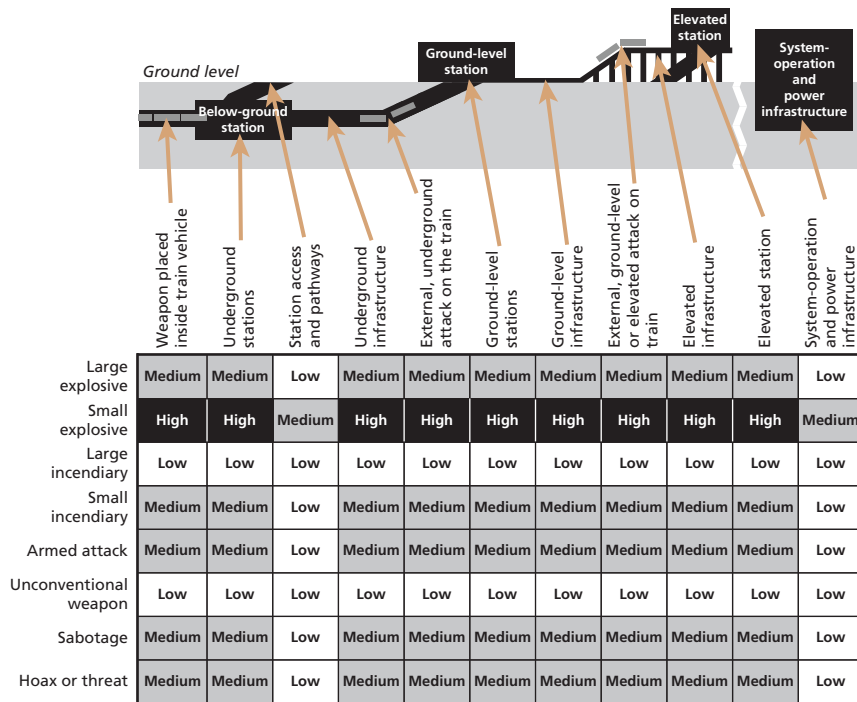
Ground level

Below-ground station

Ground-level station

Elevated station

System-operation and power infrastructure

| | Weapon placed inside train vehicle | Underground stations | Station access and pathways | Underground infrastructure | External, underground attack on the train | Ground-level stations | Ground-level infrastructure | External, ground-level or elevated attack on train | Elevated infrastructure | Elevated station | System-operation and power infrastructure |
|---|---|---|---|---|---|---|---|---|---|---|---|
| Large explosive | Medium | Medium | Low | Medium | Medium | Medium | Medium | Medium | Medium | Medium | Low |
| Small explosive | High | High | Medium | High | High | High | High | High | High | High | Medium |
| Large incendiary | Low | Low | Low | Low | Low | Low | Low | Low | Low | Low | Low |
| Small incendiary | Medium | Medium | Low | Medium | Medium | Medium | Medium | Medium | Medium | Medium | Low |
| Armed attack | Medium | Medium | Low | Medium | Medium | Medium | Medium | Medium | Medium | Medium | Low |
| Unconventional weapon | Low | Low | Low | Low | Low | Low | Low | Low | Low | Low | Low |
| Sabotage | Medium | Medium | Low | Medium | Medium | Medium | Medium | Medium | Medium | Medium | Low |
| Hoax or threat | Medium | Medium | Low | Medium | Medium | Medium | Medium | Medium | Medium | Medium | Low |